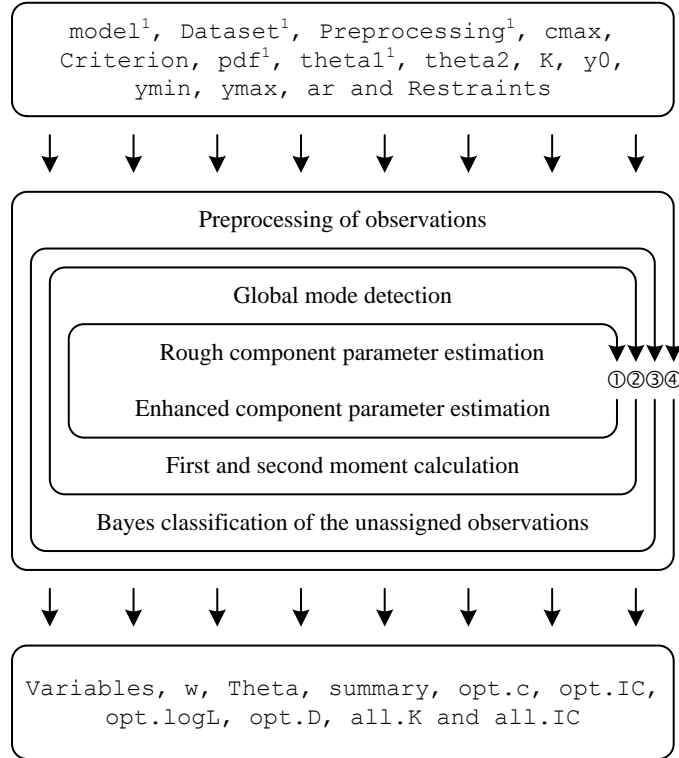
model$^1$, Dataset$^1$, Preprocessing$^1$, cmax, Criterion, pdf$^1$, theta1$^1$, theta2, K, y0, ymin, ymax, ar and Restraints

Preprocessing of observations

Global mode detection

Rough component parameter estimation

Enhanced component parameter estimation

①②③④

First and second moment calculation

Bayes classification of the unassigned observations

Variables, w, Theta, summary, opt.c, opt.IC, opt.logL, opt.D, all.K and all.IC